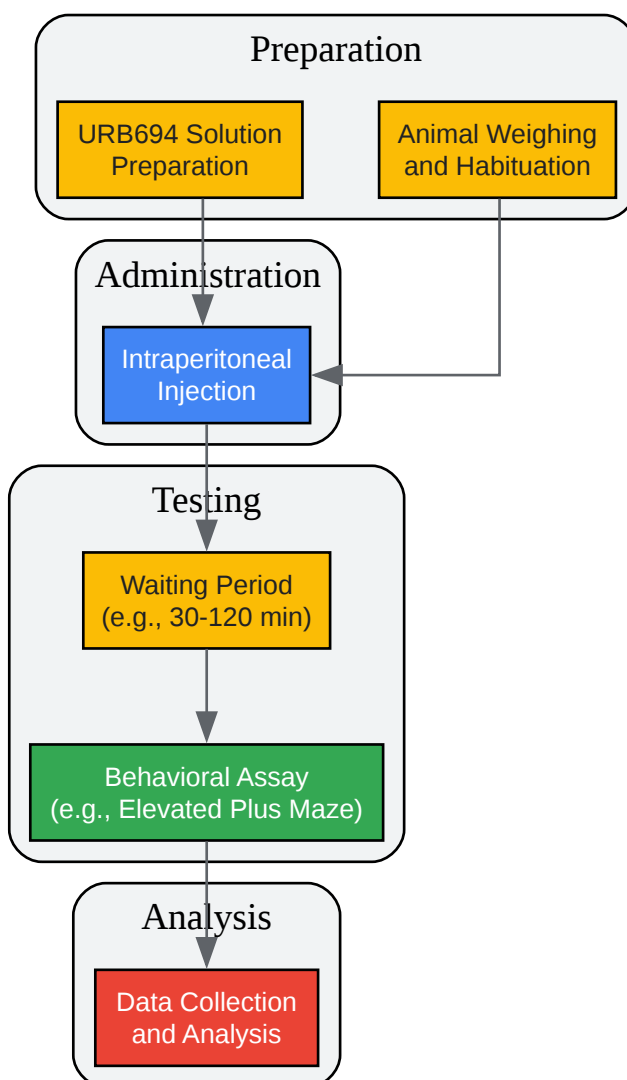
Preparation

URB694 Solution Preparation

Animal Weighing and Habituation

Administration

Intraperitoneal Injection

Testing

Waiting Period (e.g., 30-120 min)

Behavioral Assay (e.g., Elevated Plus Maze)

Analysis

Data Collection and Analysis